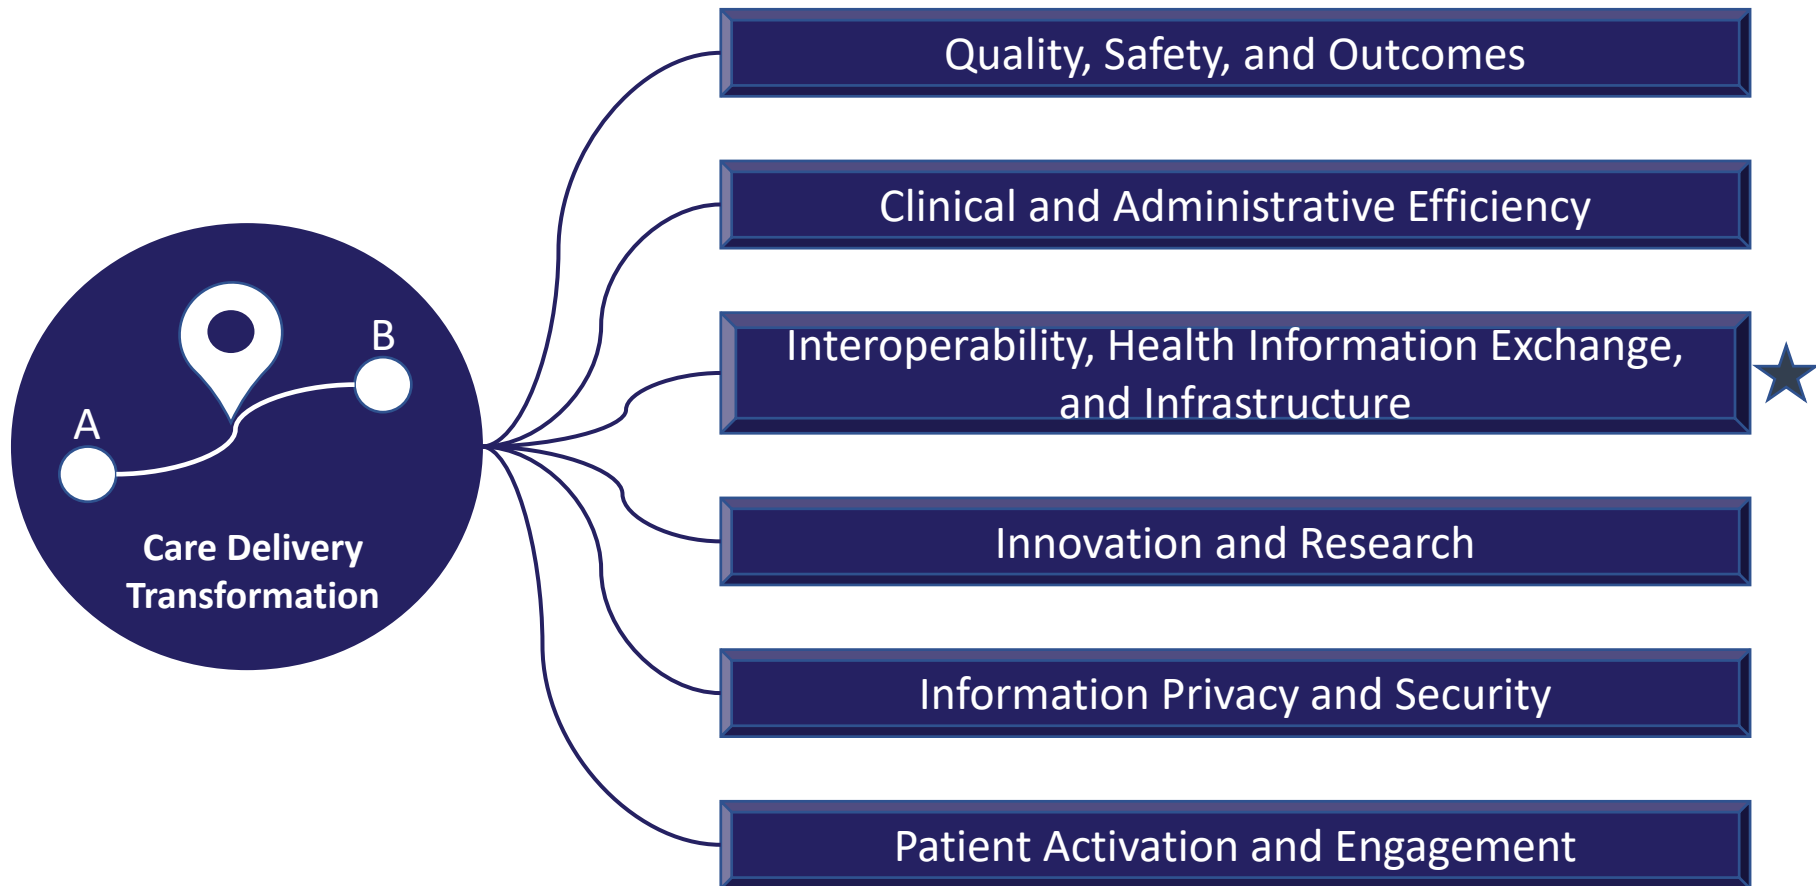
A

B

Care Delivery Transformation

Quality, Safety, and Outcomes

Clinical and Administrative Efficiency

Interoperability, Health Information Exchange, and Infrastructure

Innovation and Research

Information Privacy and Security

Patient Activation and Engagement